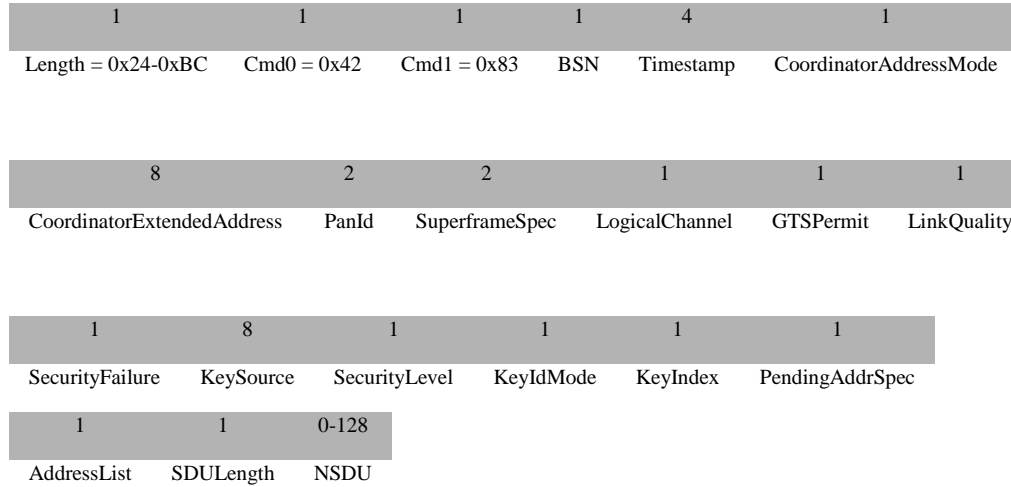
| 1 | 1 | 1 | 1 | 4 | 1 |
|---|---|---|---|---|---|
| Length = 0x24-0xBC | Cmd0 = 0x42 | Cmd1 = 0x83 | BSN | Timestamp | CoordinatorAddressMode |

| 8 | 2 | 2 | 1 | 1 | 1 |
|---|---|---|---|---|---|
| CoordinatorExtendedAddress | PanId | SuperframeSpec | LogicalChannel | GTSPermit | LinkQuality |

| 1 | 8 | 1 | 1 | 1 | 1 |
|---|---|---|---|---|---|
| SecurityFailure | KeySource | SecurityLevel | KeyIdMode | KeyIndex | PendingAddrSpec |

| 1 | 1 | 0-128 |
|---|---|---|
| AddressList | SDULength | NSDU |